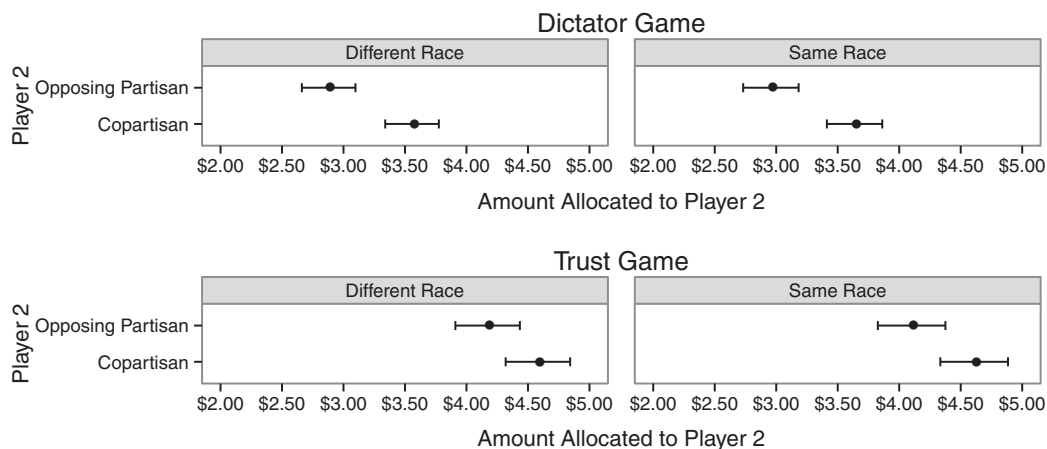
Dictator Game

Player 2

Different Race

Same Race

Opposing Partisan

Copartisan

$2.00 $2.50 $3.00 $3.50 $4.00 $4.50 $5.00 $2.00 $2.50 $3.00 $3.50 $4.00 $4.50 $5.00

Amount Allocated to Player 2

Trust Game

Player 2

Different Race

Same Race

Opposing Partisan

Copartisan

$2.00 $2.50 $3.00 $3.50 $4.00 $4.50 $5.00 $2.00 $2.50 $3.00 $3.50 $4.00 $4.50 $5.00

Amount Allocated to Player 2